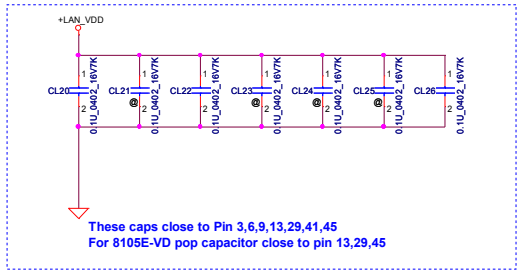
+LAN_VDD

CL20 1 2 0.1U_0402_16V7K
CL21 @ 1 2 0.1U_0402_16V7K
CL22 1 2 0.1U_0402_16V7K
CL23 @ 1 2 0.1U_0402_16V7K
CL24 @ 1 2 0.1U_0402_16V7K
CL25 @ 1 2 0.1U_0402_16V7K
CL26 1 2 0.1U_0402_16V7K

These caps close to Pin 3,6,9,13,29,41,45
For 8105E-VD pop capacitor close to pin 13,29,45